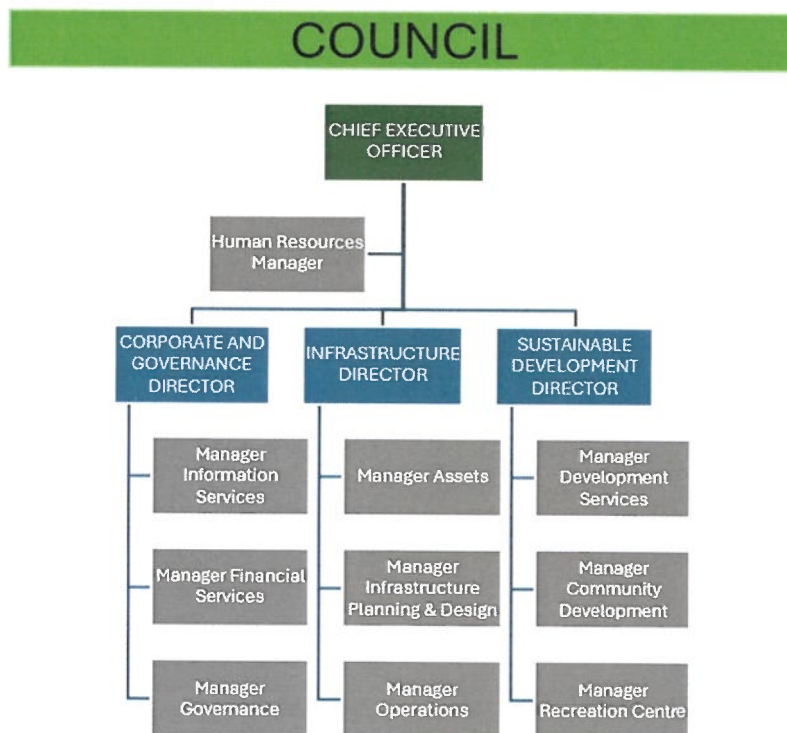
COUNCIL

CHIEF EXECUTIVE OFFICER

Human Resources Manager

CORPORATE AND GOVERNANCE DIRECTOR

Manager Information Services

Manager Financial Services

Manager Governance

INFRASTRUCTURE DIRECTOR

Manager Assets

Manager Infrastructure Planning & Design

Manager Operations

SUSTAINABLE DEVELOPMENT DIRECTOR

Manager Development Services

Manager Community Development

Manager Recreation Centre